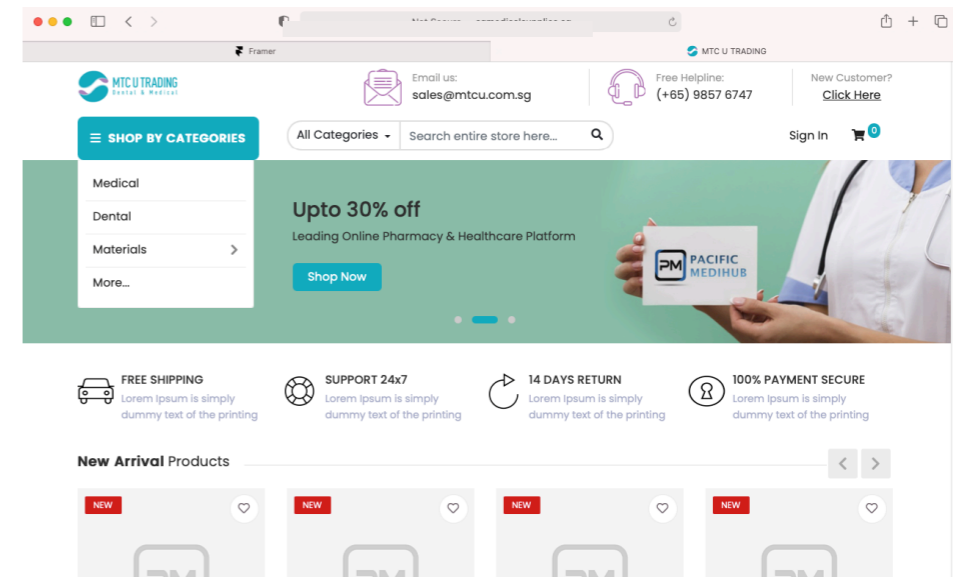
Not Secure — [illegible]

Framer

MTC U TRADING

MTC U TRADING
Dental & Medical

Email us:
sales@mtcu.com.sg

Free Helpline:
(+65) 9857 6747

New Customer?
Click Here

SHOP BY CATEGORIES

All Categories

Search entire store here...

Sign In

0

Medical

Dental

Materials

More...

Upto 30% off

Leading Online Pharmacy & Healthcare Platform

Shop Now

PM PACIFIC MEDIHUB

FREE SHIPPING
Lorem Ipsum is simply dummy text of the printing

SUPPORT 24x7
Lorem Ipsum is simply dummy text of the printing

14 DAYS RETURN
Lorem Ipsum is simply dummy text of the printing

100% PAYMENT SECURE
Lorem Ipsum is simply dummy text of the printing

New Arrival Products

NEW

NEW

NEW

NEW